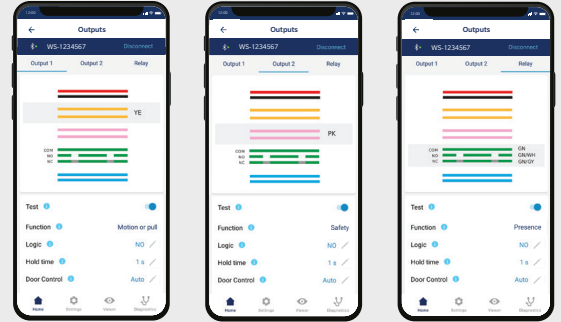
Outputs
WS-1234567 Disconnect
Output 1 Output 2 Relay
YE
COM
NO
NC
Test
Function Motion or pull
Logic NO
Hold time 1 s
Door Control Auto
Home Settings Viewer Diagnostics

Outputs
WS-1234567 Disconnect
Output 1 Output 2 Relay
PK
COM
NO
NC
Test
Function Safety
Logic NO
Hold time 1 s
Door Control Auto
Home Settings Viewer Diagnostics

Outputs
WS-1234567 Disconnect
Output 1 Output 2 Relay
COM GN
NO GN/WH
NC GN/GY
Test
Function Presence
Logic NO
Hold time 1 s
Door Control Auto
Home Settings Viewer Diagnostics